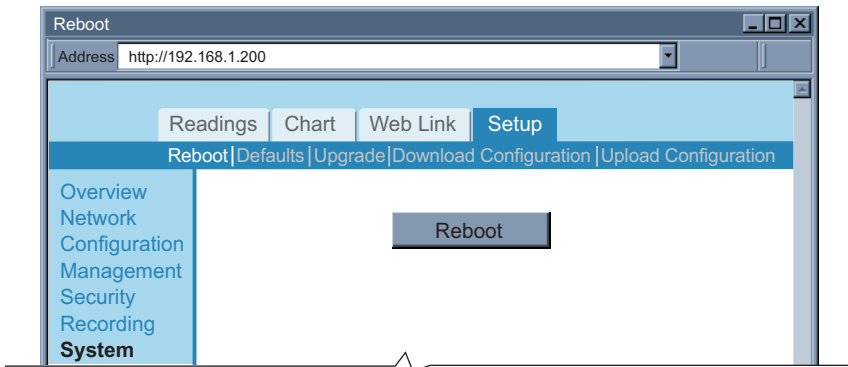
Reboot

Address http://192.168.1.200

Readings | Chart | Web Link | Setup

Reboot | Defaults | Upgrade | Download Configuration | Upload Configuration

Overview
Network
Configuration
Management
Security
Recording
System

Reboot